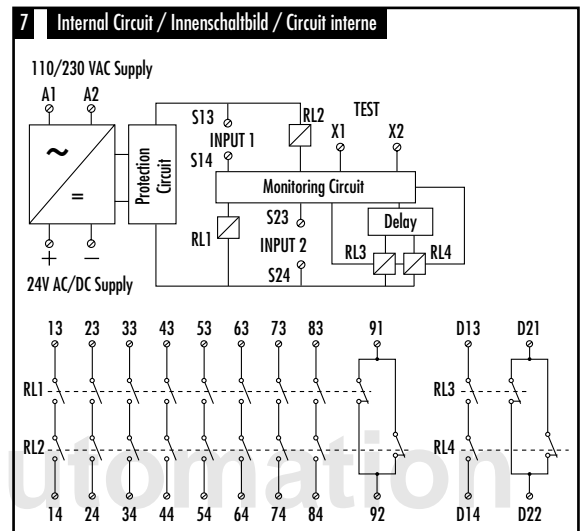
7 Internal Circuit / Innenschaltbild / Circuit interne

110/230 VAC Supply

A1 A2

~

=

+ −

24V AC/DC Supply

Protection Circuit

S13

INPUT 1

S14

RL2

TEST

X1

X2

Monitoring Circuit

RL1

S23

INPUT 2

S24

Delay

RL3

RL4

13 23 33 43 53 63 73 83 91

RL1

RL2

14 24 34 44 54 64 74 84 92

D13 D21

RL3

RL4

D14 D22

utomation